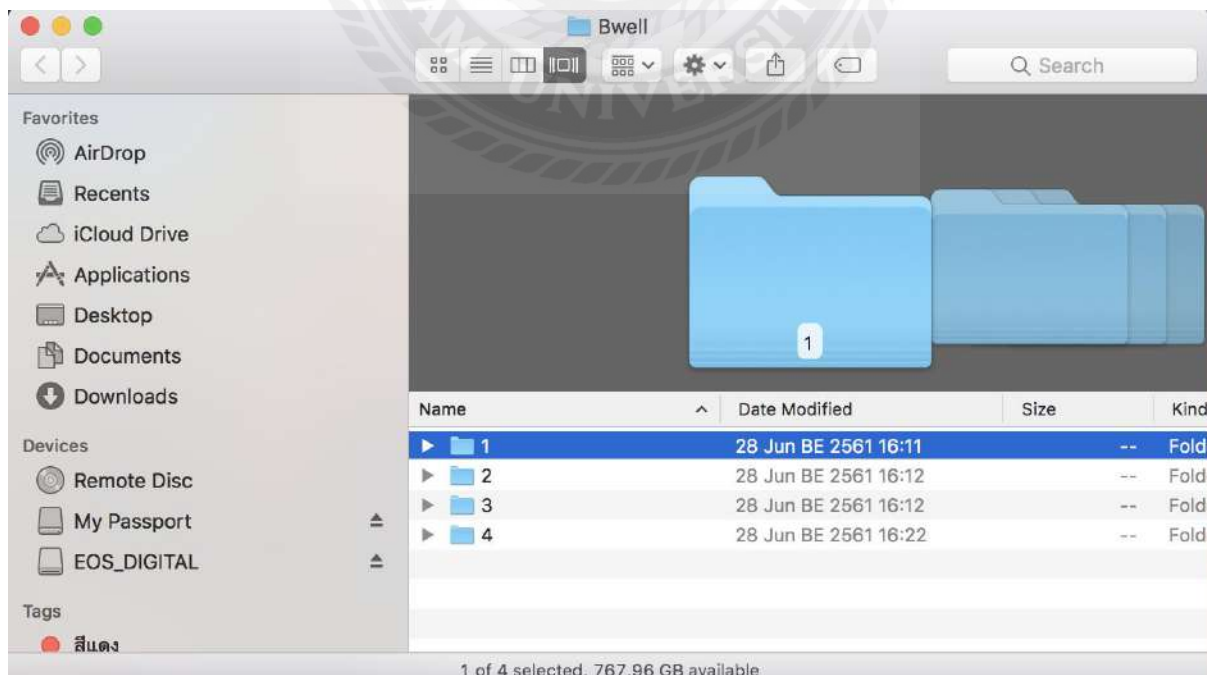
Bwell

Search

Favorites
AirDrop
Recents
iCloud Drive
Applications
Desktop
Documents
Downloads

Devices
Remote Disc
My Passport
EOS_DIGITAL

Tags
สีแดง

1

| Name | Date Modified | Size | Kind |
|---|---|---|---|
| 1 | 28 Jun BE 2561 16:11 | -- | Fold |
| 2 | 28 Jun BE 2561 16:12 | -- | Fold |
| 3 | 28 Jun BE 2561 16:12 | -- | Fold |
| 4 | 28 Jun BE 2561 16:22 | -- | Fold |

1 of 4 selected, 767.96 GB available